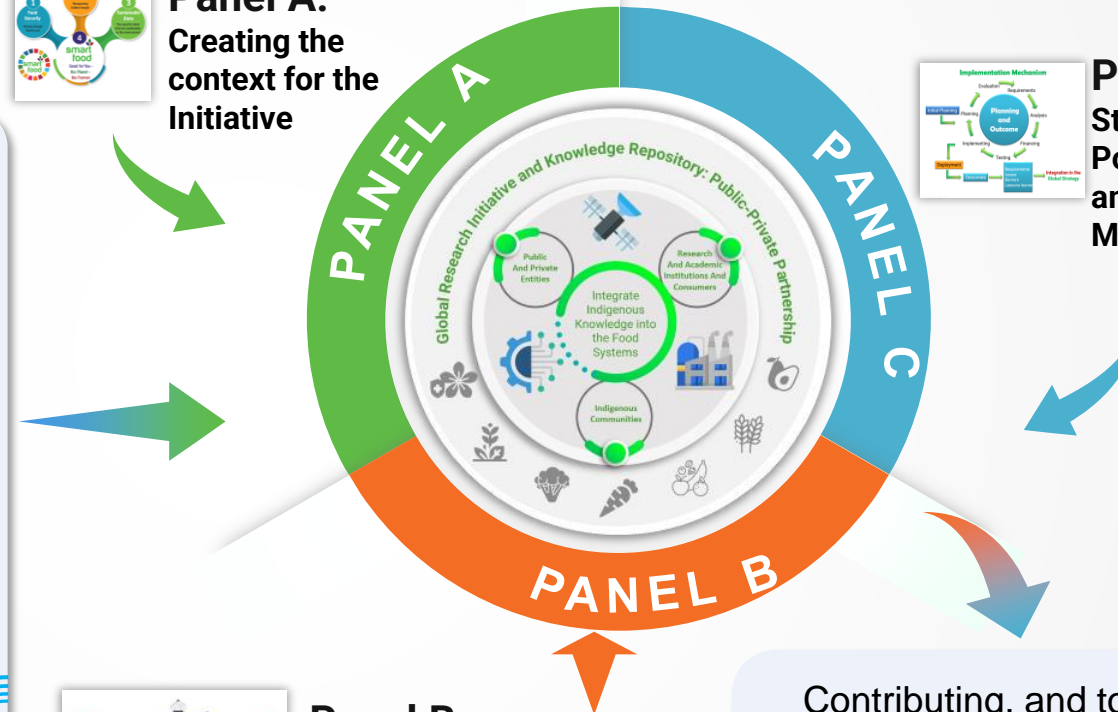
Panel A:
Creating the context for the Initiative

1 Food Security
3 Sustainable Diets
4 smart food
smart food
Good for You - the Planet - the Farmer

P
St
Po
ar
M

Implementation Mechanism
Evaluation
Requirements
Initial Planning
Planning
Planning and Outcome
Analysis
Implementing
Financing
Testing
Deployment
Integration in the Global Strategy

PANEL A
PANEL C
PANEL B

Global Research Initiative and Knowledge Repository: Public-Private Partnership

Public And Private Entities
Research And Academic Institutions And Consumers
Integrate Indigenous Knowledge into the Food Systems
Indigenous Communities

Contributing, and to

Panel B